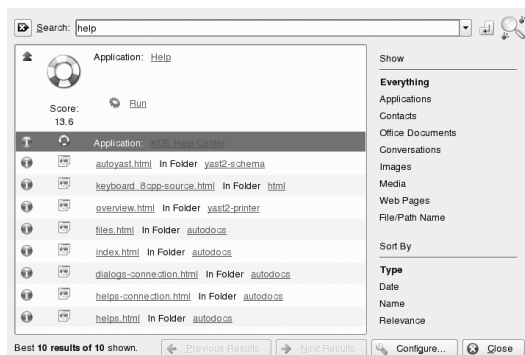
Search: help

Application: Help

Score: 13.6

Run

Application: KDE Help Center

autoyast.html In Folder yast2-schema

keyboard_8cpp-source.html In Folder html

overview.html In Folder yast2-printer

files.html In Folder autodocs

index.html In Folder autodocs

dialogs-connection.html In Folder autodocs

helps-connection.html In Folder autodocs

helps.html In Folder autodocs

Show

Everything
Applications
Contacts
Office Documents
Conversations
Images
Media
Web Pages
File/Path Name

Sort By

Type
Date
Name
Relevance

Best 10 results of 10 shown.

Previous Results

Next Results

Configure...

Close